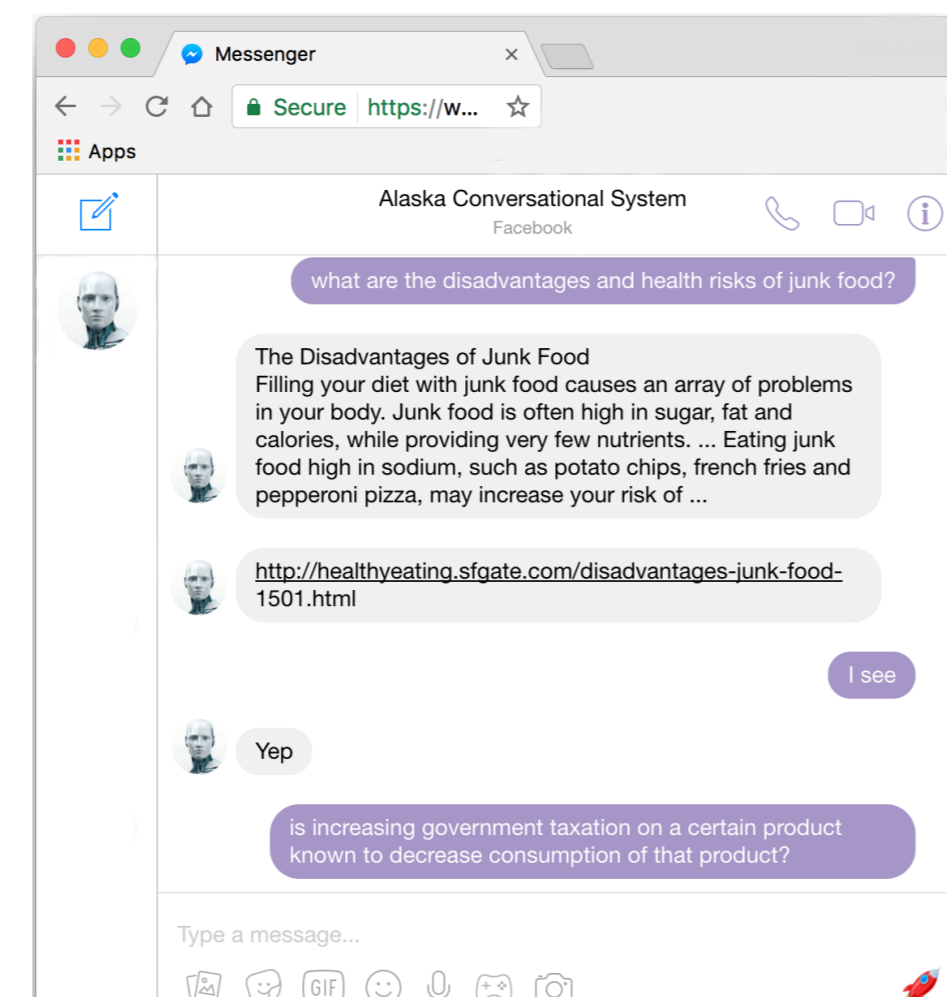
Messenger

Secure https://w...

Apps

Alaska Conversational System
Facebook

what are the disadvantages and health risks of junk food?

The Disadvantages of Junk Food
Filling your diet with junk food causes an array of problems in your body. Junk food is often high in sugar, fat and calories, while providing very few nutrients. ... Eating junk food high in sodium, such as potato chips, french fries and pepperoni pizza, may increase your risk of ...

http://healthyeating.sfgate.com/disadvantages-junk-food-1501.html

I see

Yep

is increasing government taxation on a certain product known to decrease consumption of that product?

Type a message...

GIF